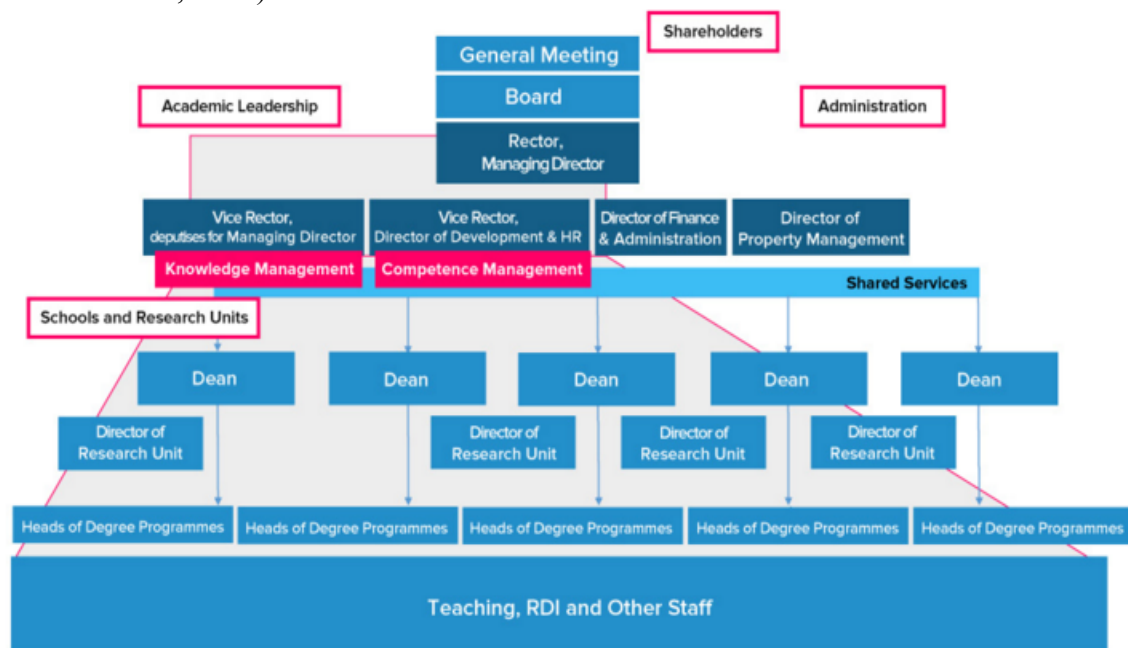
Shareholders

General Meeting

Board

Academic Leadership

Administration

Rector, Managing Director

Vice Rector, deputises for Managing Director

Vice Rector, Director of Development & HR

Director of Finance & Administration

Director of Property Management

Knowledge Management

Competence Management

Shared Services

Schools and Research Units

Dean

Dean

Dean

Dean

Dean

Director of Research Unit

Director of Research Unit

Director of Research Unit

Director of Research Unit

Heads of Degree Programmes

Heads of Degree Programmes

Heads of Degree Programmes

Heads of Degree Programmes

Heads of Degree Programmes

Teaching, RDI and Other Staff